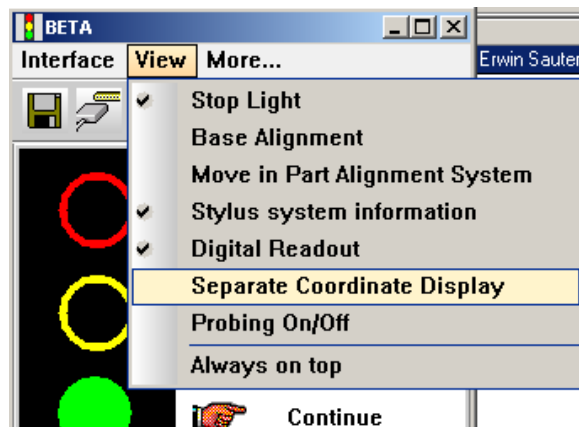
BETA

Interface View More...

Erwin Sauter

Stop Light
Base Alignment
Move in Part Alignment System
Stylus system information
Digital Readout
Separate Coordinate Display
Probing On/Off
Always on top

Continue